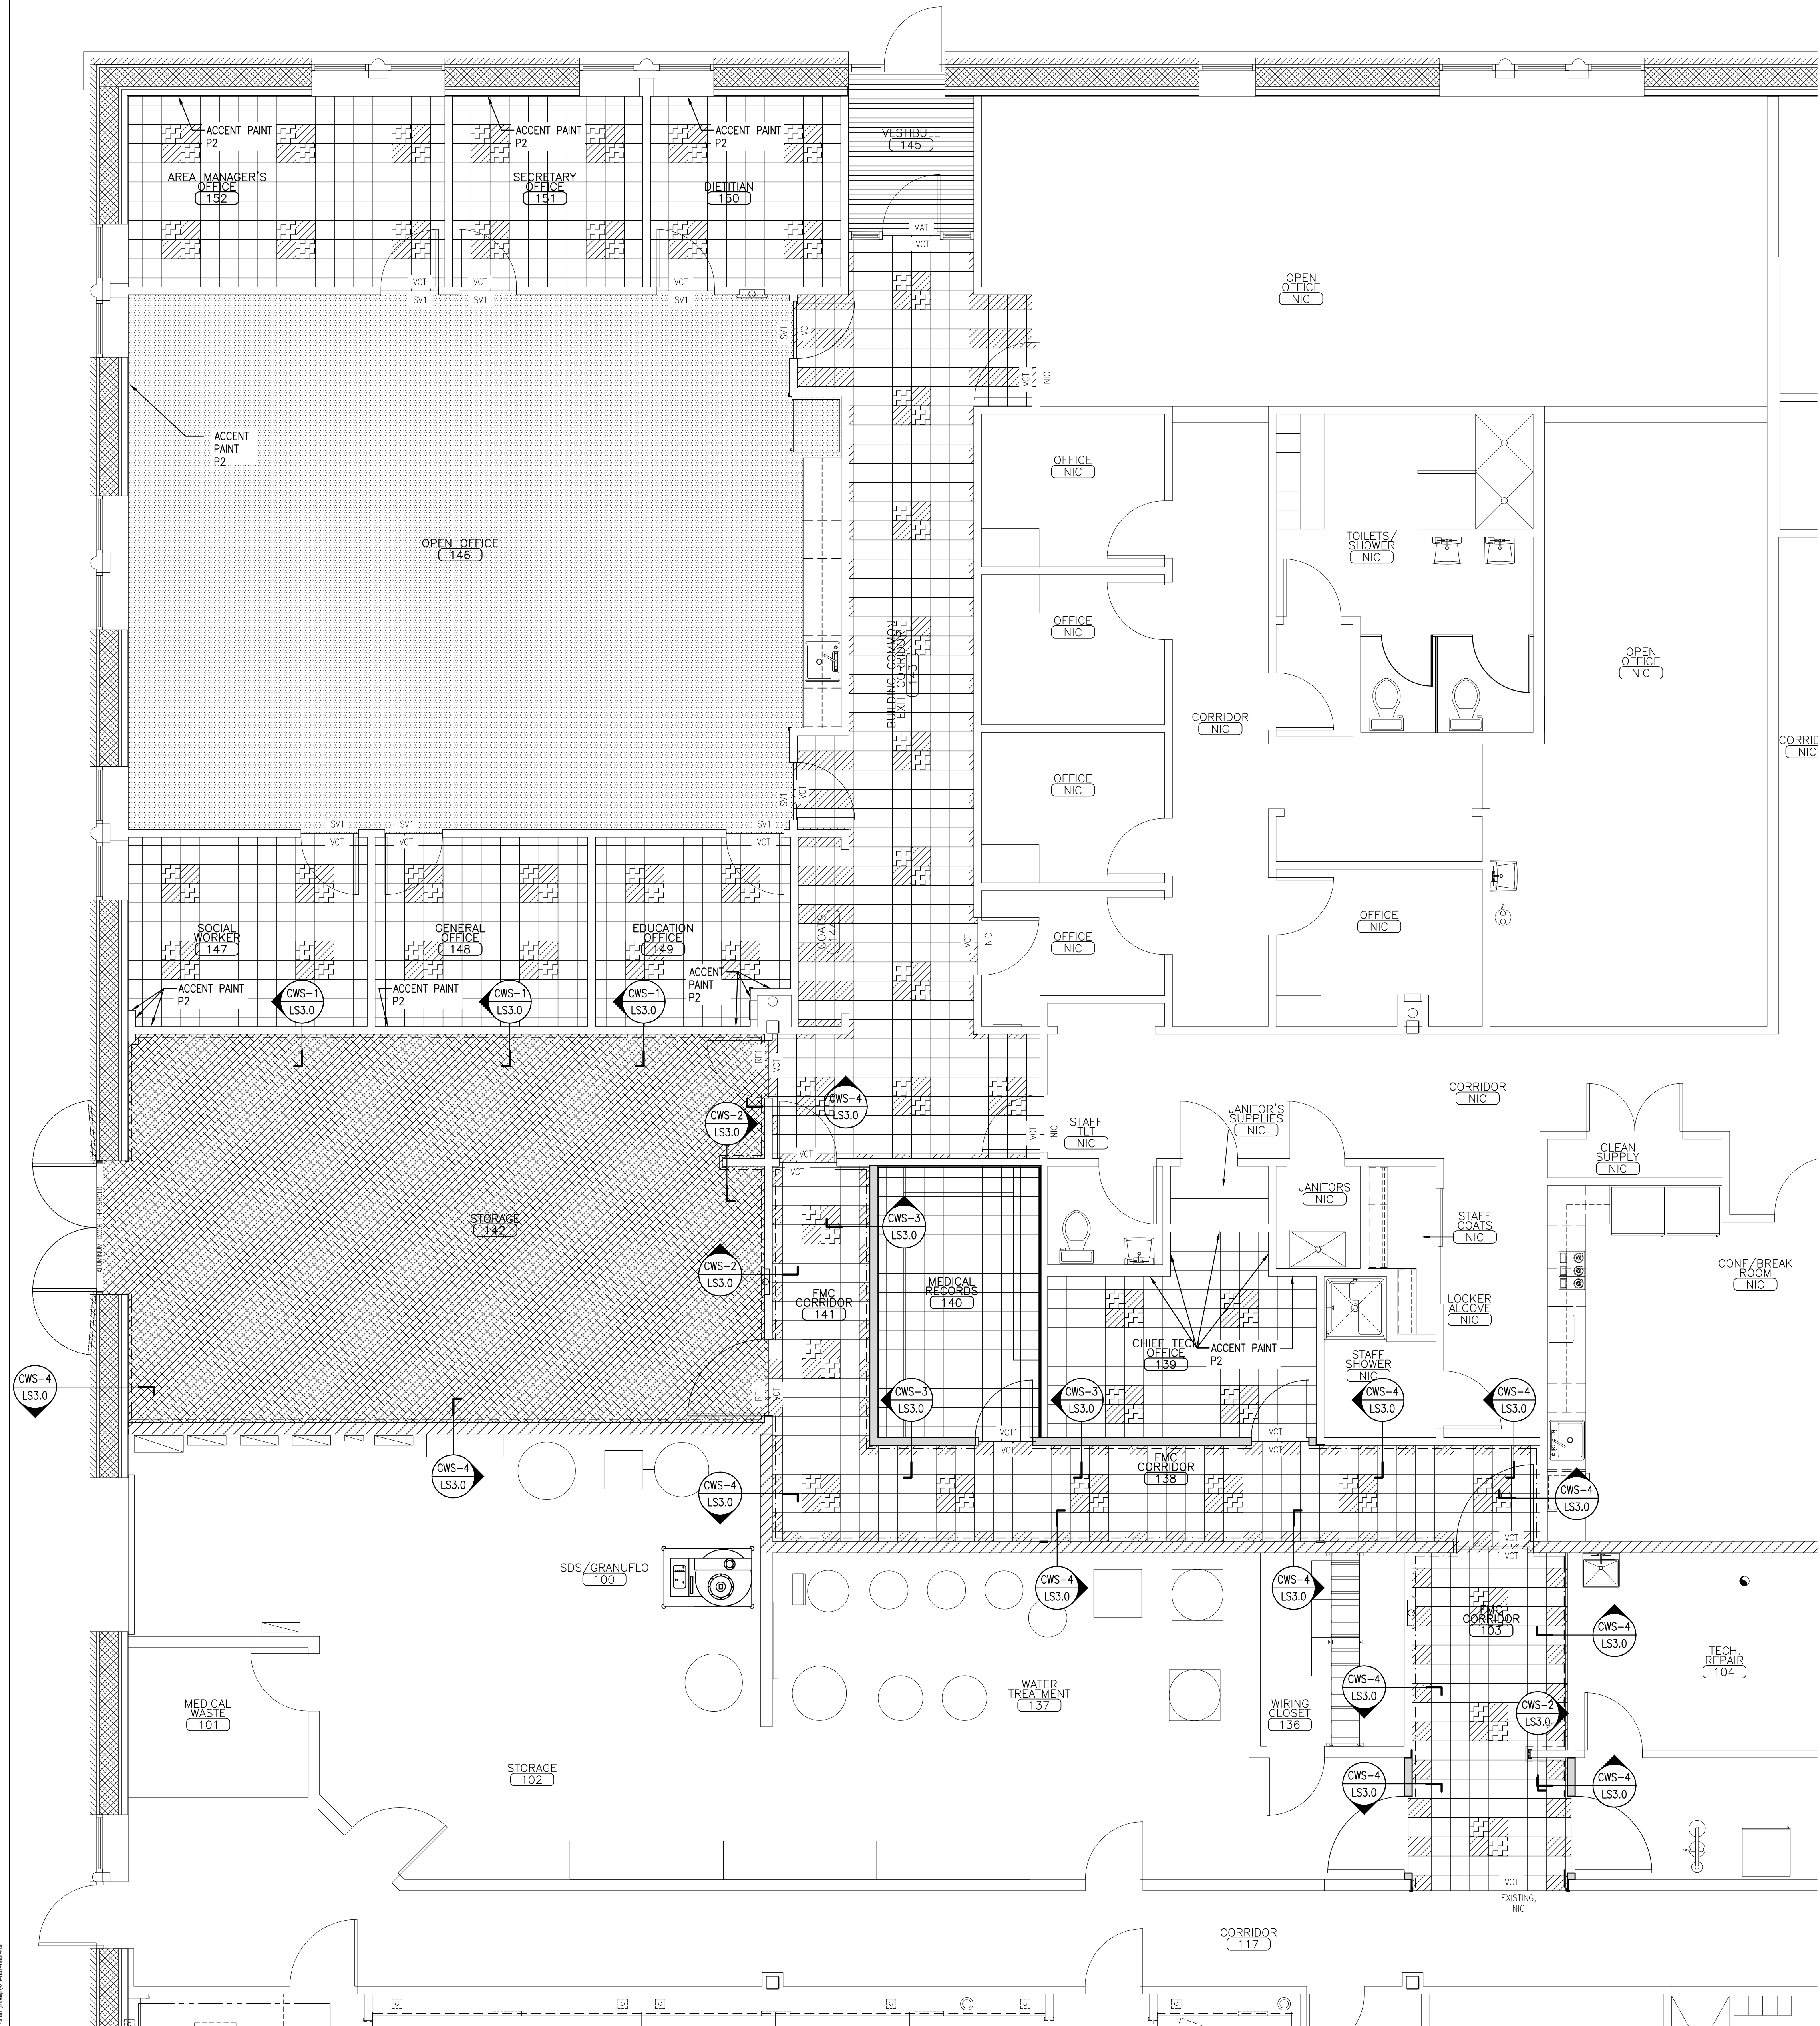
ACCENT PAINT P2
AREA MANAGER'S OFFICE 152
ACCENT PAINT P2
SECRETARY OFFICE 151
ACCENT PAINT P2
DIETITIAN 150
VESTIBULE 145
MAT
VCT
VCT
VCT
VCT
SV1
SV1
SV1
OPEN OFFICE NIC
SV1
VCT
VCT
NIC
ACCENT PAINT P2
OPEN OFFICE 146
OFFICE NIC
TOILETS/ SHOWER NIC
OFFICE NIC
BUILDING COMMON EXIT CORRIDOR 143
OPEN OFFICE NIC
CORRIDOR NIC
CORRID NIC
OFFICE NIC
SV1
VCT
SV1
SV1
VCT
SV1
VCT
VCT
VCT
OFFICE NIC
SOCIAL WORKER 147
GENERAL OFFICE 148
EDUCATION OFFICE 149
COATS 144
VCT
NIC
OFFICE NIC
ACCENT PAINT P2
ACCENT PAINT P2
CWS-1 LS3.0
ACCENT PAINT P2
CWS-1 LS3.0
CWS-1 LS3.0
ACCENT PAINT P2
RF1
VCT
CWS-4 LS3.0
CWS-2 LS3.0
CORRIDOR NIC
VCT
NIC
STAFF TLT NIC
JANITOR'S SUPPLIES NIC
CLEAN SUPPLY NIC
VCT
STORAGE 142
CWS-3 LS3.0
JANITORS NIC
STAFF COATS NIC
CWS-2 LS3.0
FMC CORRIDOR 141
MEDICAL RECORDS 140
CONF/BREAK ROOM NIC
LOCKER ALCOVE NIC
CHIEF TECH OFFICE 139
ACCENT PAINT P2
STAFF SHOWER NIC
CWS-4 LS3.0
RF1
VCT
CWS-3 LS3.0
CWS-3 LS3.0
CWS-4 LS3.0
CWS-4 LS3.0
VCT1
VCT
VCT
VCT
FMC CORRIDOR 138
CWS-4 LS3.0
CWS-4 LS3.0
CWS-4 LS3.0
VCT
VCT
SDS/GRANUFLO 100
CWS-4 LS3.0
CWS-4 LS3.0
FMC CORRIDOR 103
CWS-4 LS3.0
TECH. REPAIR 104
MEDICAL WASTE 101
WATER TREATMENT 137
CWS-4 LS3.0
WIRING CLOSET 136
CWS-2 LS3.0
STORAGE 102
CWS-4 LS3.0
CWS-4 LS3.0
VCT EXISTING, NIC
CORRIDOR 117